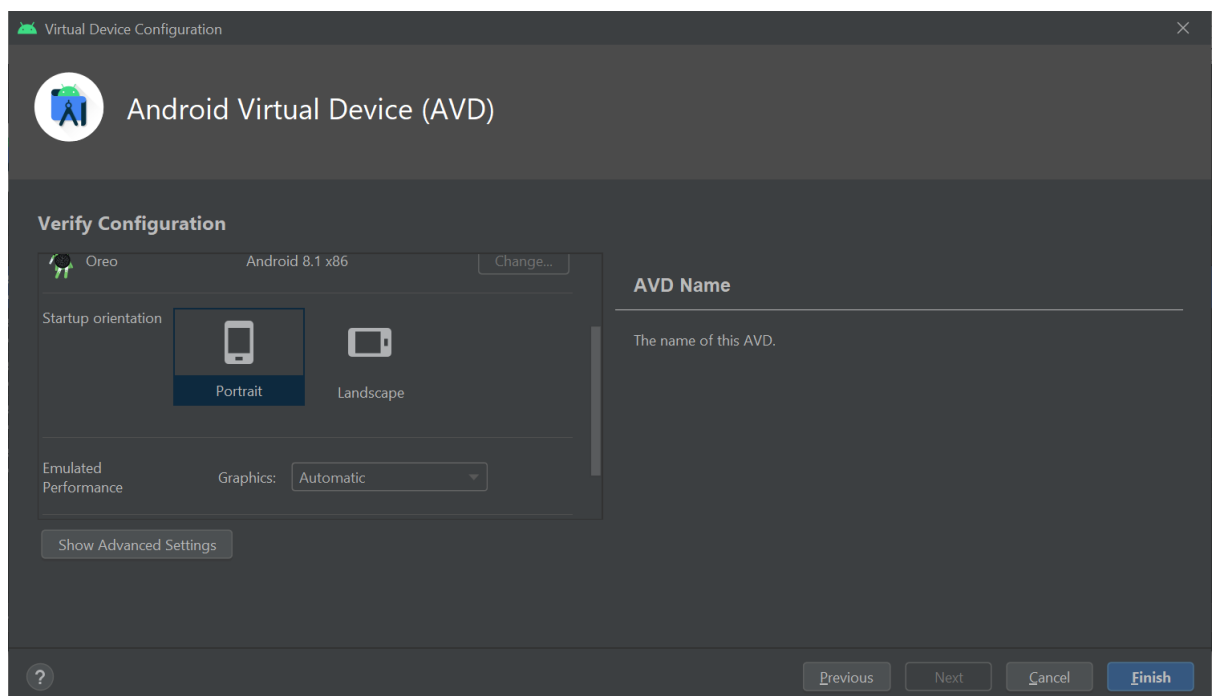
Virtual Device Configuration

Android Virtual Device (AVD)

Verify Configuration

Oreo Android 8.1 x86 Change...

Startup orientation

Portrait

Landscape

Emulated Performance

Graphics: Automatic

Show Advanced Settings

AVD Name

The name of this AVD.

?

Previous Next Cancel Finish